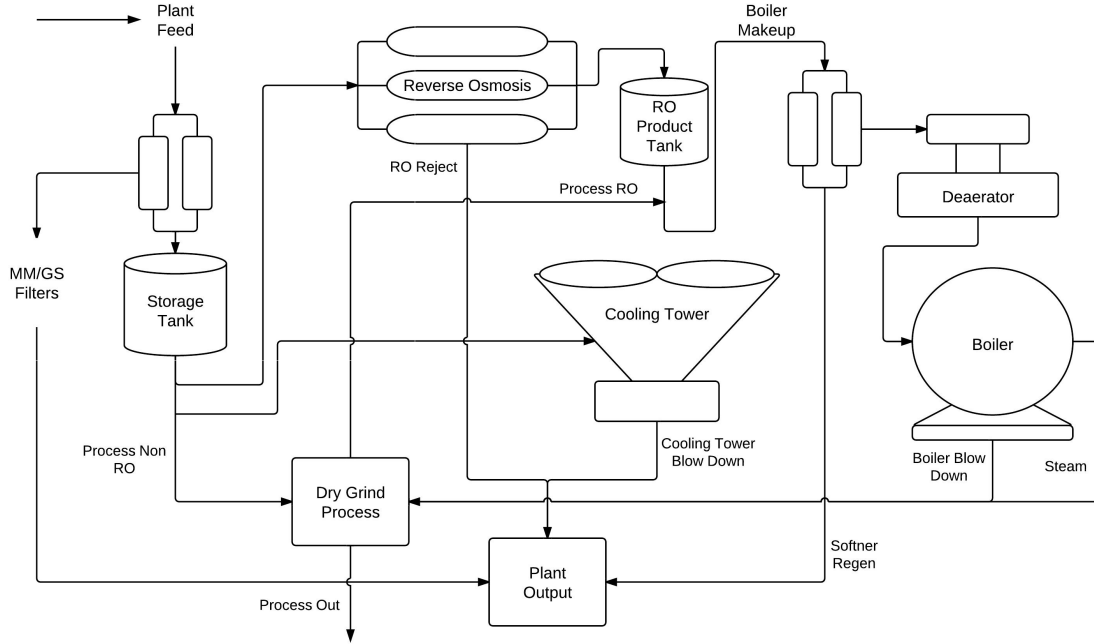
Plant Feed

Reverse Osmosis

RO Product Tank

Boiler Makeup

Deaerator

RO Reject

Process RO

MM/GS Filters

Storage Tank

Cooling Tower

Boiler

Process Non RO

Cooling Tower Blow Down

Boiler Blow Down

Steam

Dry Grind Process

Plant Output

Softner Regen

Process Out